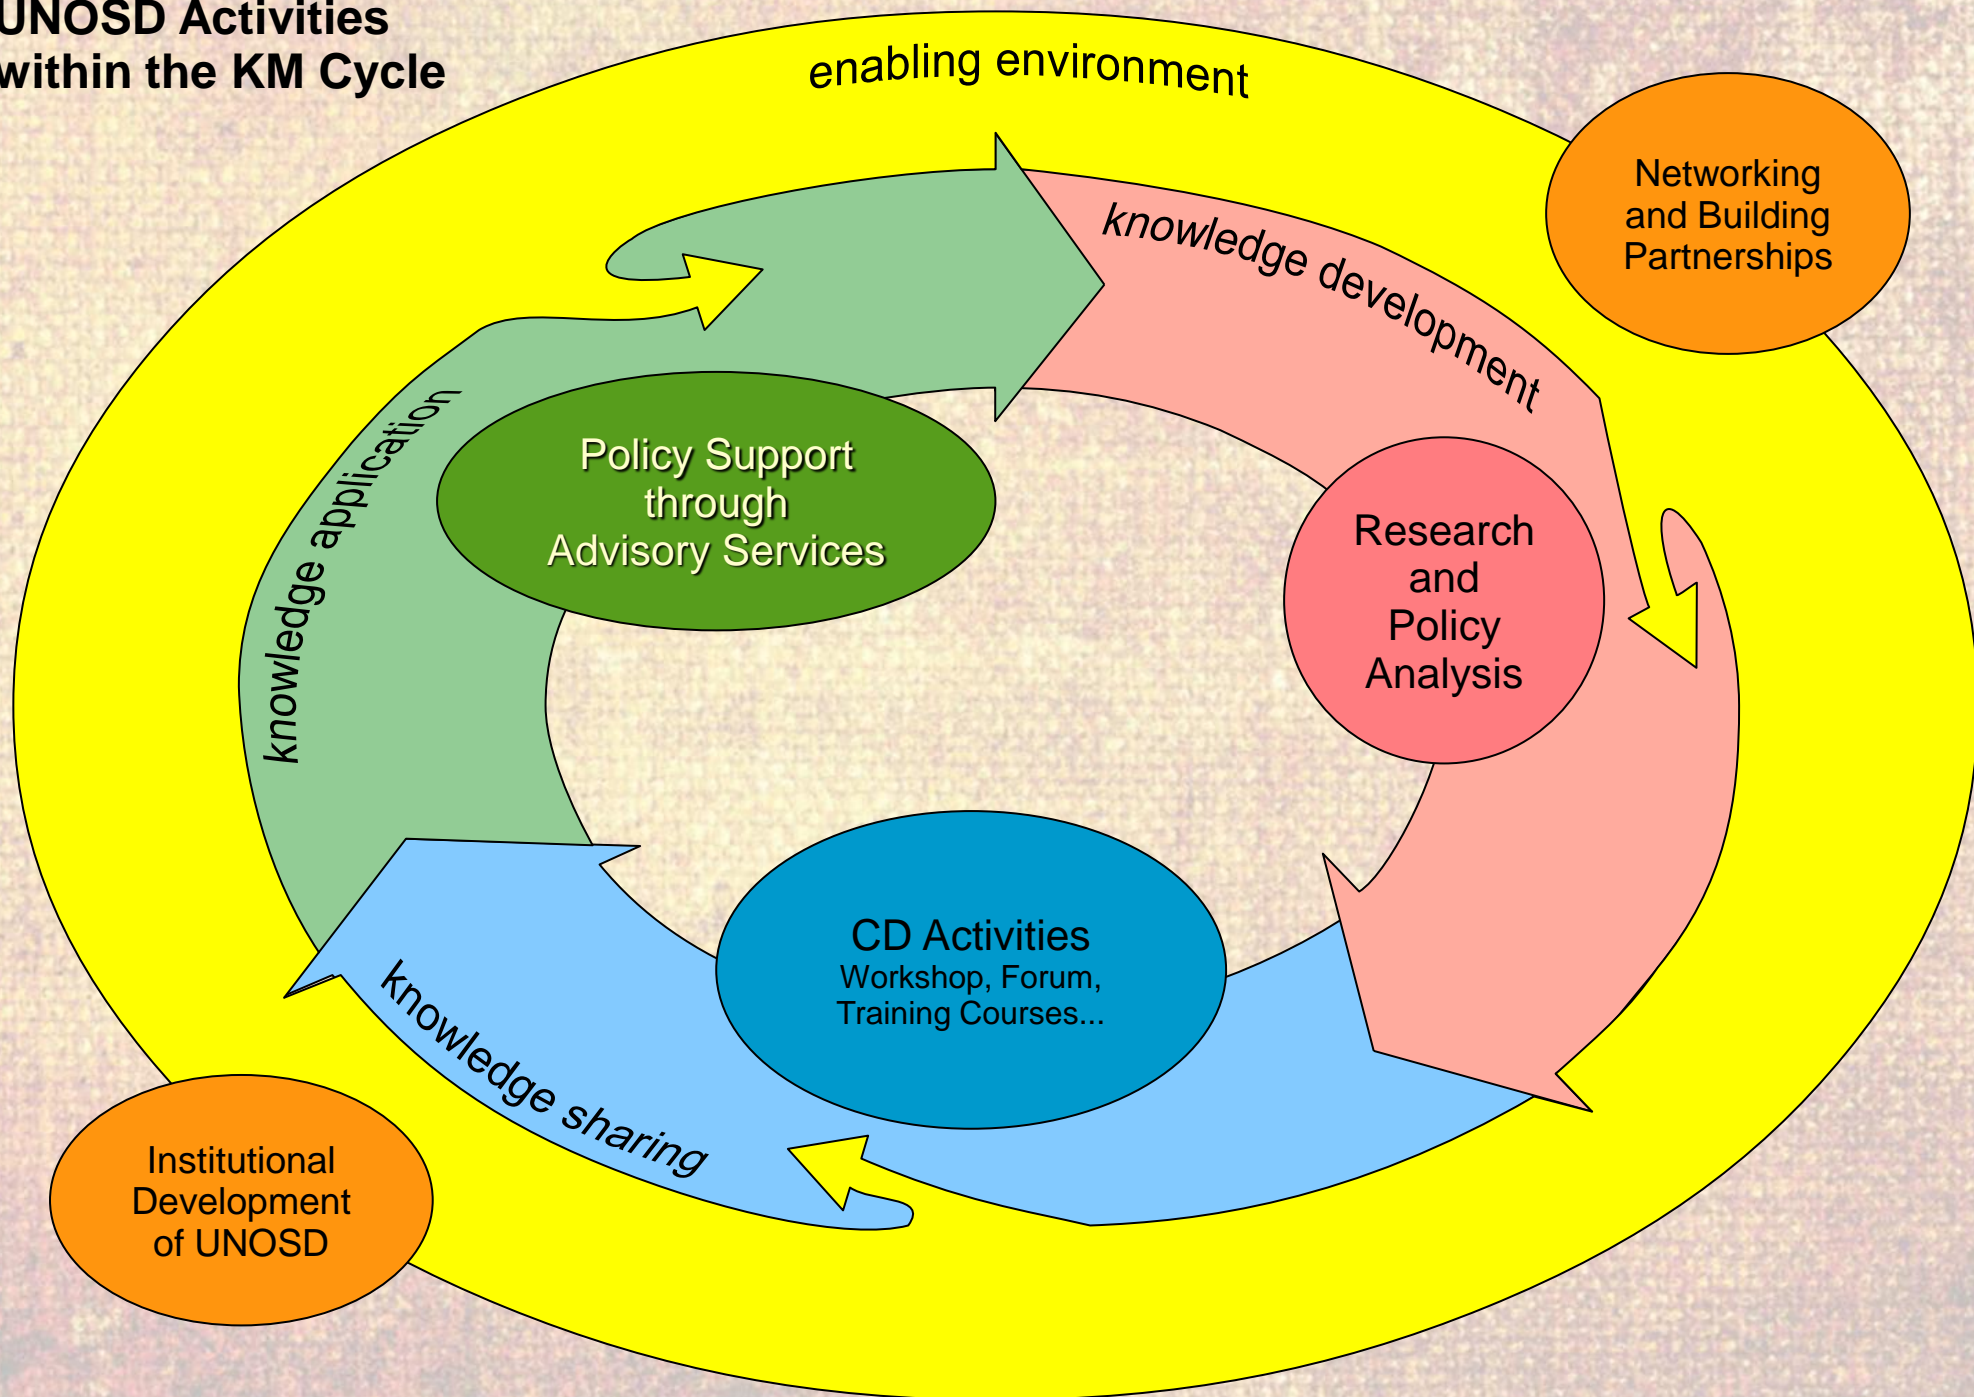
UNOSD Activities within the KM Cycle

enabling environment

Networking and Building Partnerships

knowledge development

knowledge application

Policy Support through Advisory Services

Research and Policy Analysis

CD Activities
Workshop, Forum, Training Courses...

knowledge sharing

Institutional Development of UNOSD